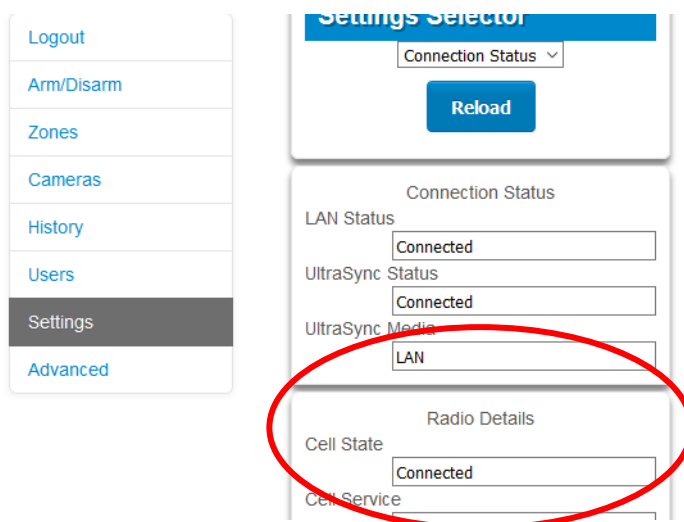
Logout
Arm/Disarm
Zones
Cameras
History
Users
Settings
Advanced

Settings Selector
Connection Status
Reload

Connection Status
LAN Status
Connected
UltraSync Status
Connected
UltraSync Media
LAN

Radio Details
Cell State
Connected
Cell Service